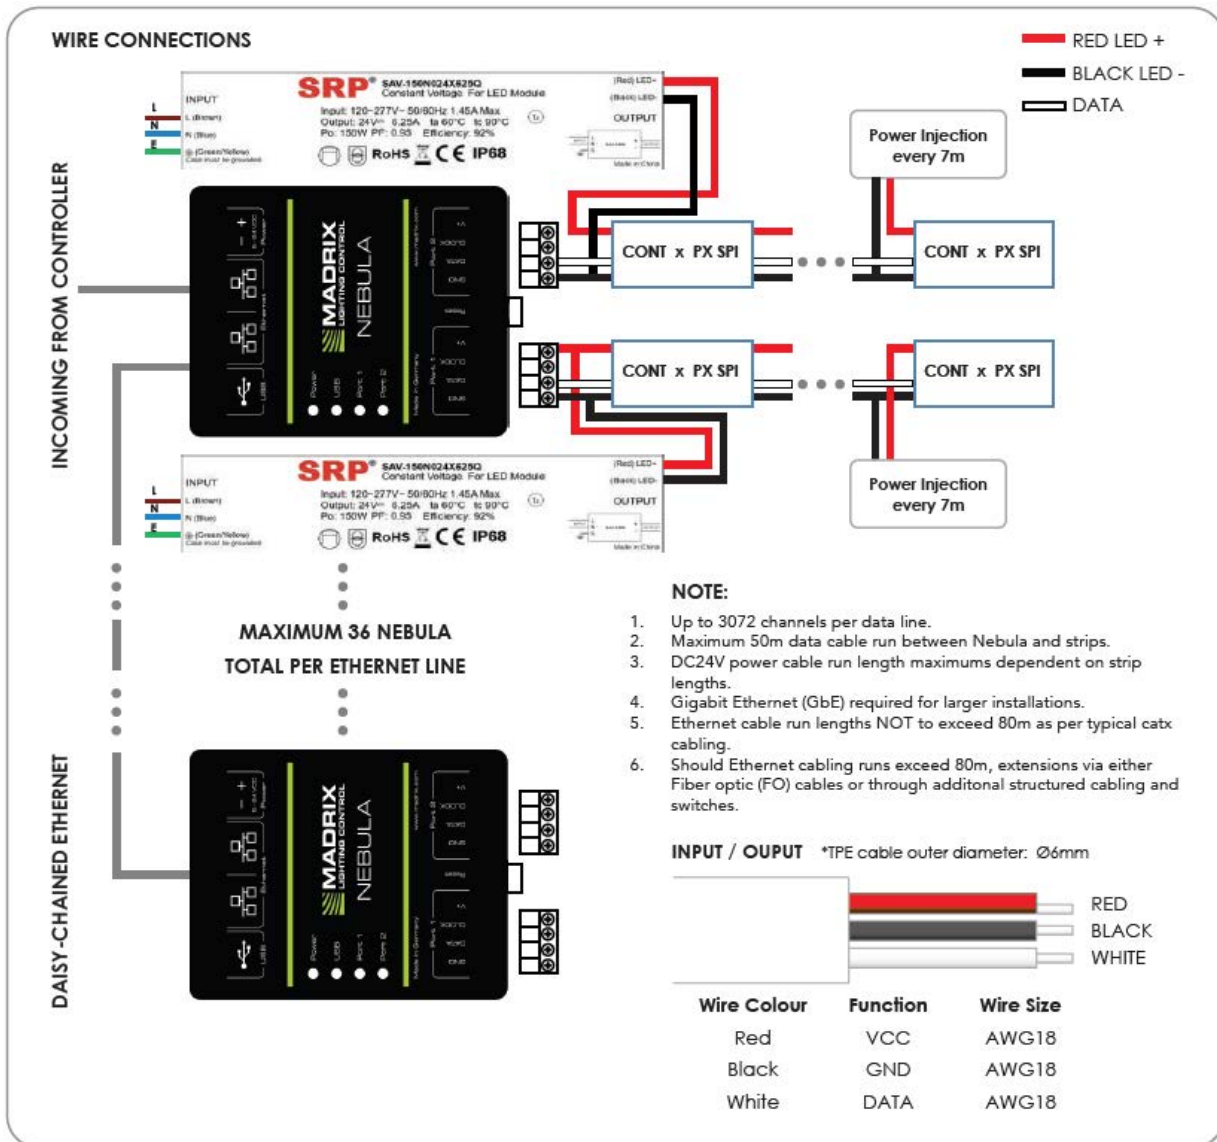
WIRE CONNECTIONS

RED LED +
BLACK LED -
DATA

SRP® SAV-150N024X625Q Constant Voltage For LED Module
INPUT
L
N
E
L (Brown)
N (Blue)
(Green/Yellow) Case must be grounded
Input: 120~277V~ 50/60Hz 1.45A Max
Output: 24V 6.25A ta 60°C tc 90°C
Po: 150W PF: 0.93 Efficiency: 92%
RoHS CE IP68
(Red) LED+
(Black) LED-
OUTPUT
Made in China

Power Injection every 7m

CONT x PX SPI
CONT x PX SPI
CONT x PX SPI
CONT x PX SPI

MADRIX LIGHTING CONTROL NEBULA

INCOMING FROM CONTROLLER

SRP® SAV-150N024X625Q Constant Voltage For LED Module
INPUT
L
N
E
L (Brown)
N (Blue)
(Green/Yellow) Case must be grounded
Input: 120~277V~ 50/60Hz 1.45A Max
Output: 24V 6.25A ta 60°C tc 90°C
Po: 150W PF: 0.93 Efficiency: 92%
RoHS CE IP68
(Red) LED+
(Black) LED-
OUTPUT
Made in China

Power Injection every 7m

MAXIMUM 36 NEBULA TOTAL PER ETHERNET LINE

NOTE:
1. Up to 3072 channels per data line.
2. Maximum 50m data cable run between Nebula and strips.
3. DC24V power cable run length maximums dependent on strip lengths.
4. Gigabit Ethernet (GbE) required for larger installations.
5. Ethernet cable run lengths NOT to exceed 80m as per typical catx cabling.
6. Should Ethernet cabling runs exceed 80m, extensions via either Fiber optic (FO) cables or through additonal structured cabling and switches.

MADRIX LIGHTING CONTROL NEBULA

DAISY-CHAINED ETHERNET

INPUT / OUPUT *TPE cable outer diameter: Ø6mm
RED
BLACK
WHITE

| Wire Colour | Function | Wire Size |
|---|---|---|
| Red | VCC | AWG18 |
| Black | GND | AWG18 |
| White | DATA | AWG18 |